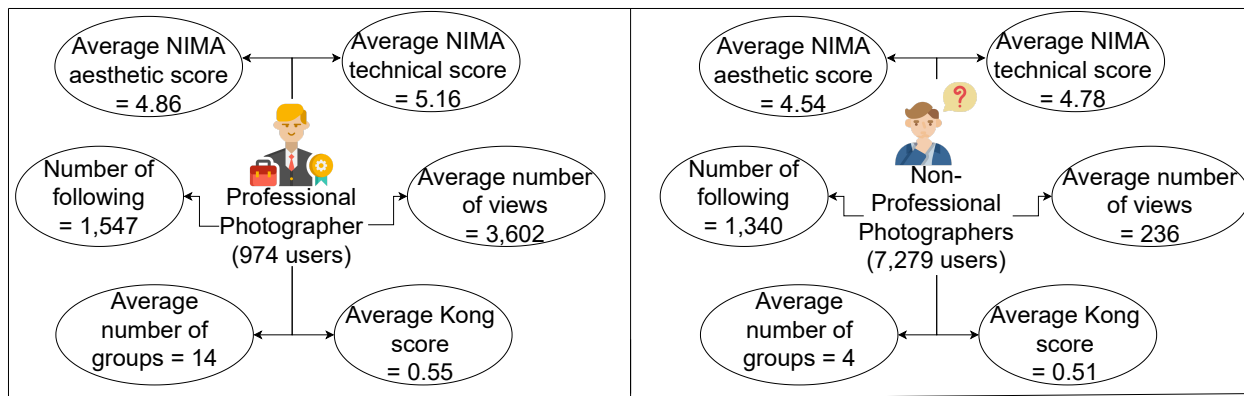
Average NIMA aesthetic score = 4.86

Average NIMA technical score = 5.16

Number of following = 1,547

Professional Photographer (974 users)

Average number of views = 3,602

Average number of groups = 14

Average Kong score = 0.55

Average NIMA aesthetic score = 4.54

Average NIMA technical score = 4.78

Number of following = 1,340

Non-Professional Photographers (7,279 users)

Average number of views = 236

Average number of groups = 4

Average Kong score = 0.51